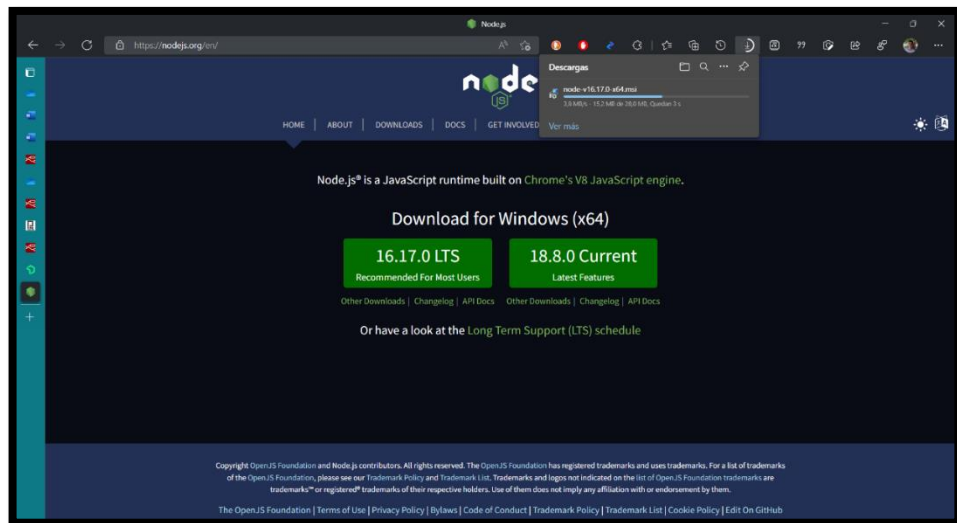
Node.js

https://nodejs.org/en/

Descargas

node-v16.17.0-x64.msi

3,6 MB/s - 15,2 MB de 28,0 MB, Quedan 3 s

Ver más

node js

HOME | ABOUT | DOWNLOADS | DOCS | GET INVOLVED

Node.js® is a JavaScript runtime built on Chrome's V8 JavaScript engine.

Download for Windows (x64)

16.17.0 LTS
Recommended For Most Users

18.8.0 Current
Latest Features

Other Downloads | Changelog | API Docs

Other Downloads | Changelog | API Docs

Or have a look at the Long Term Support (LTS) schedule

Copyright OpenJS Foundation and Node.js contributors. All rights reserved. The OpenJS Foundation has registered trademarks and uses trademarks. For a list of trademarks of the OpenJS Foundation, please see our Trademark Policy and Trademark List. Trademarks and logos not indicated on the list of OpenJS Foundation trademarks are trademarks™ or registered® trademarks of their respective holders. Use of them does not imply any affiliation with or endorsement by them.

The OpenJS Foundation | Terms of Use | Privacy Policy | Bylaws | Code of Conduct | Trademark Policy | Trademark List | Cookie Policy | Edit On GitHub